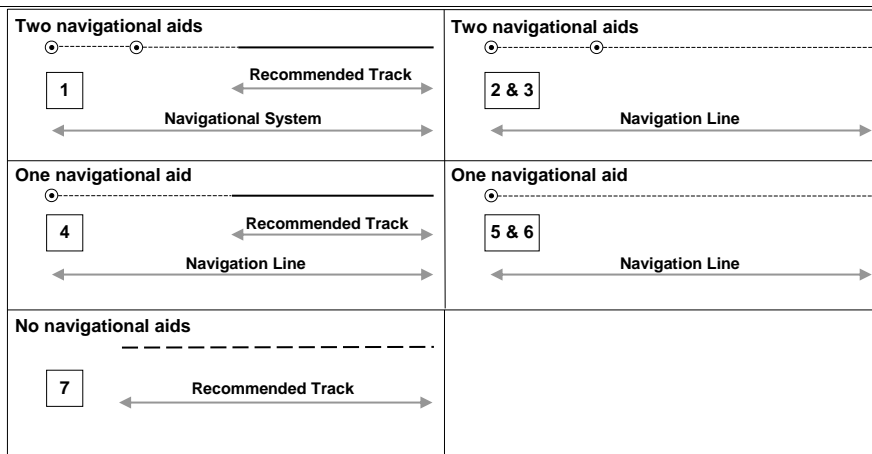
Two navigational aids

1

Recommended Track

Navigational System

Two navigational aids

2 & 3

Navigation Line

One navigational aid

4

Recommended Track

Navigation Line

One navigational aid

5 & 6

Navigation Line

No navigational aids

7

Recommended Track